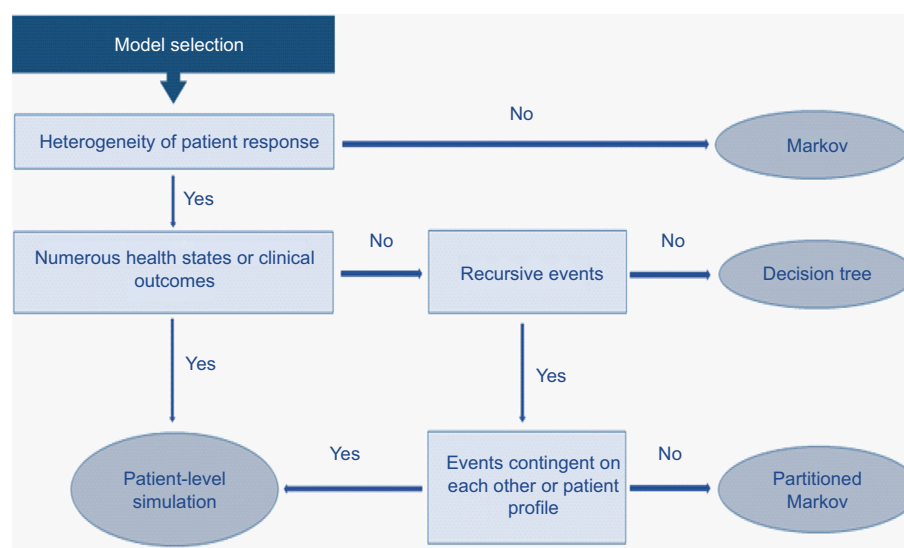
Model selection

Heterogeneity of patient response

No

Markov

Yes

Numerous health states or clinical outcomes

No

Recursive events

No

Decision tree

Yes

Yes

Patient-level simulation

Yes

Events contingent on each other or patient profile

No

Partitioned Markov